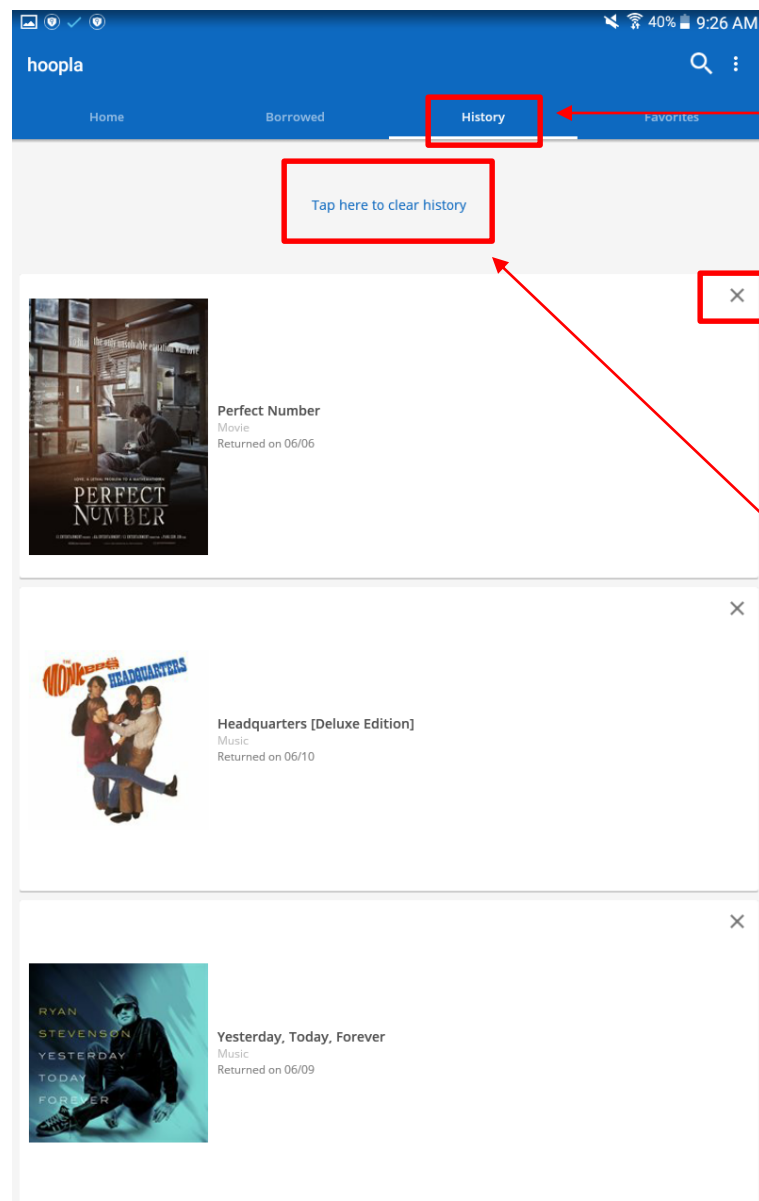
40% 9:26 AM

hoopla

Home Borrowed History Favorites

Tap here to clear history

×

the only unsolvable equation is love

PERFECT NUMBER

Perfect Number
Movie
Returned on 06/06

×

THE MONKEES HEADQUARTERS

Headquarters [Deluxe Edition]
Music
Returned on 06/10

×

RYAN STEVENSON YESTERDAY TODAY FOREVER

Yesterday, Today, Forever
Music
Returned on 06/09